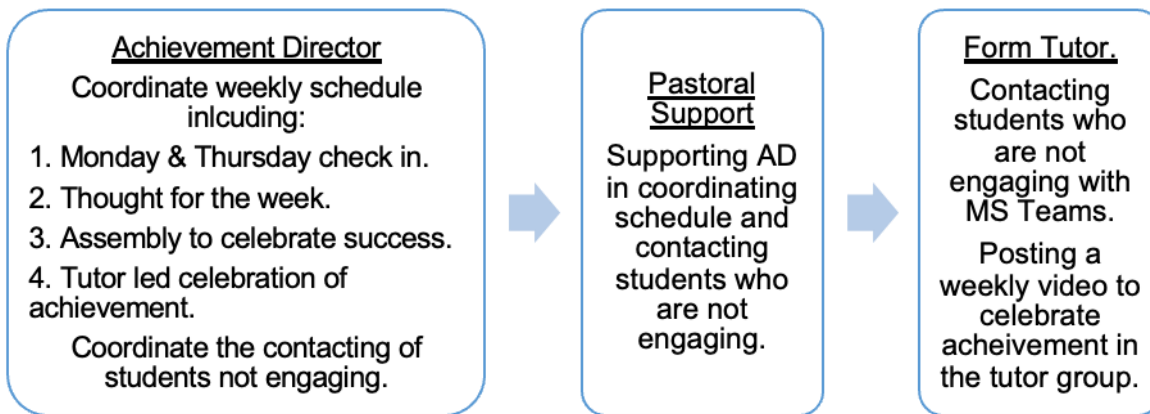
Achievement Director

Coordinate weekly schedule inlcuding:

1. Monday & Thursday check in.

2. Thought for the week.

3. Assembly to celebrate success.

4. Tutor led celebration of achievement.

Coordinate the contacting of students not engaging.

Pastoral Support

Supporting AD in coordinating schedule and contacting students who are not engaging.

Form Tutor.

Contacting students who are not engaging with MS Teams.

Posting a weekly video to celebrate acheivement in the tutor group.